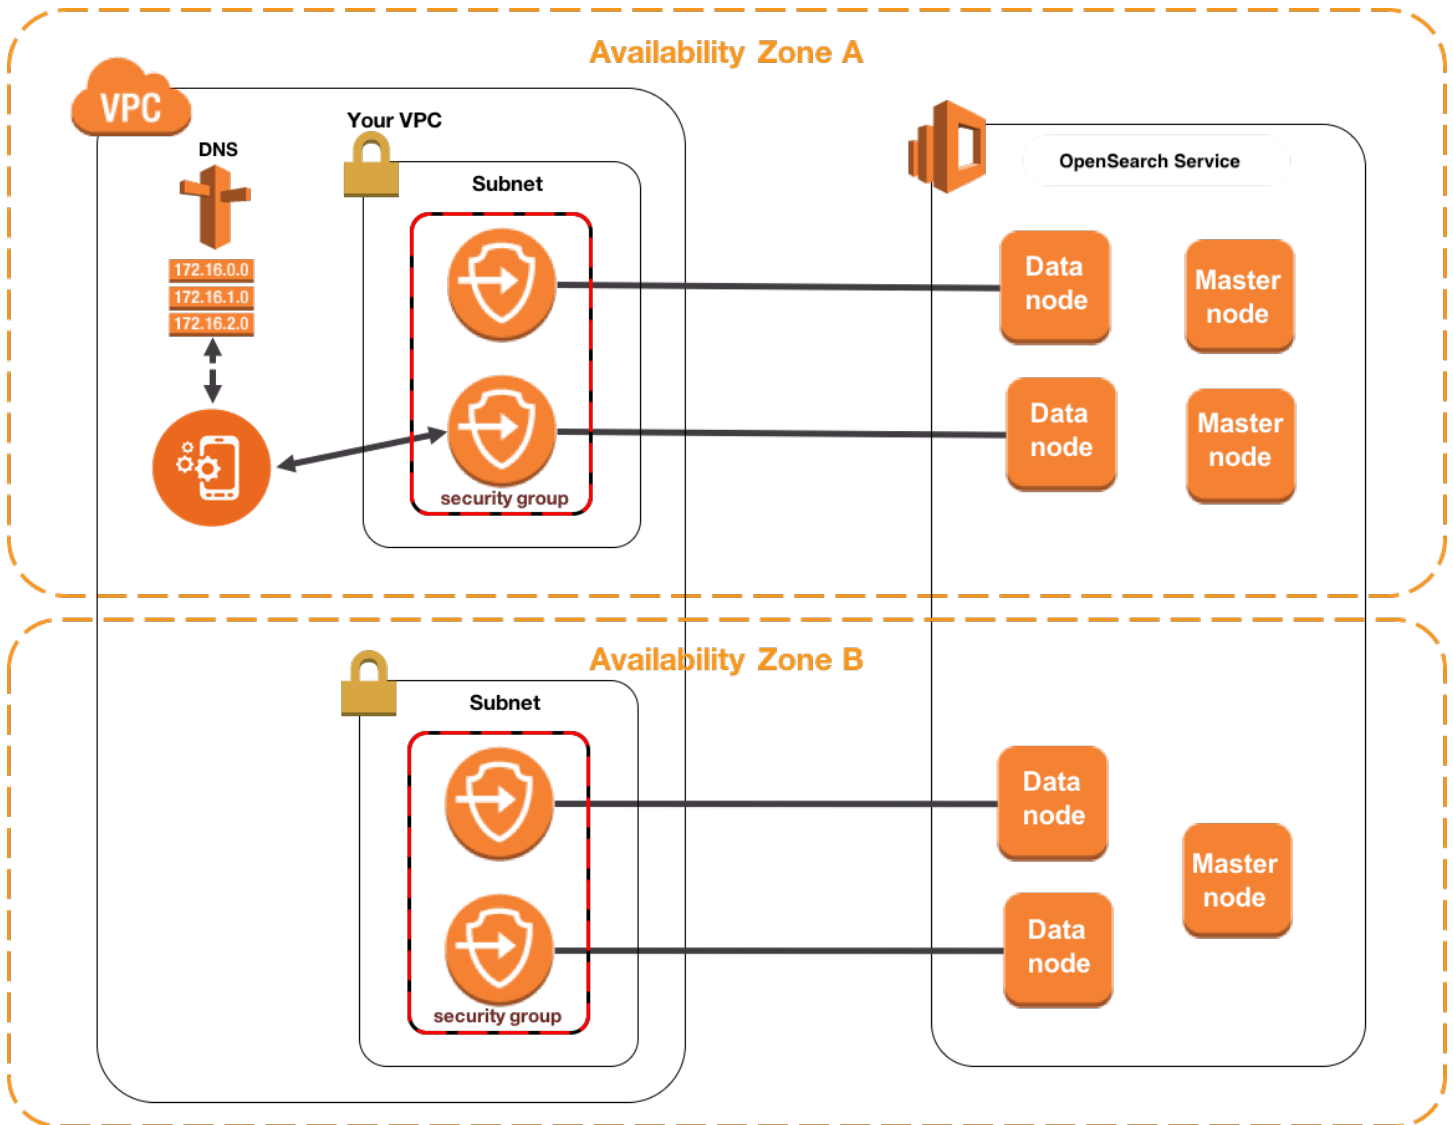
Availability Zone A

VPC

DNS

172.16.0.0
172.16.1.0
172.16.2.0

Your VPC

Subnet

security group

OpenSearch Service

Data node

Master node

Data node

Master node

Availability Zone B

Subnet

security group

Data node

Master node

Data node